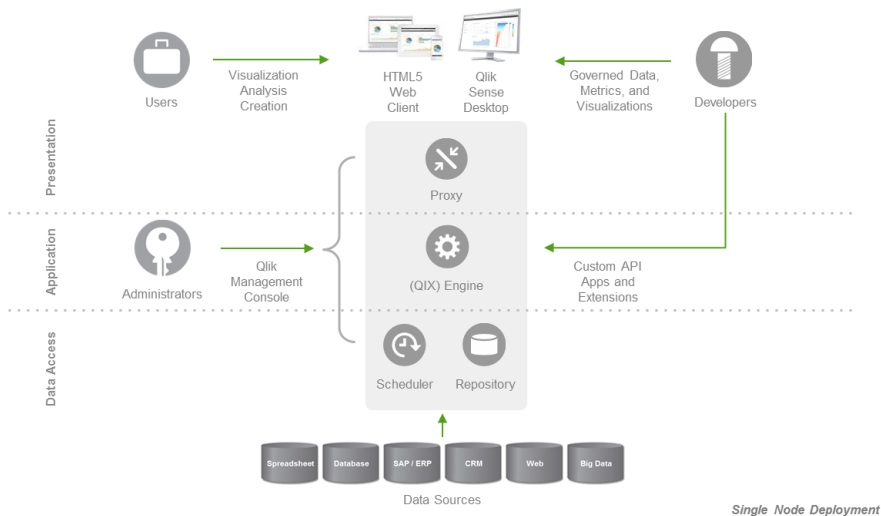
Users

Visualization Analysis Creation

HTML5 Web Client

Qlik Sense Desktop

Governed Data, Metrics, and Visualizations

Developers

Presentation

Proxy

Application

Administrators

Qlik Management Console

(QIX) Engine

Custom API Apps and Extensions

Data Access

Scheduler

Repository

Spreadsheet

Database

SAP / ERP

CRM

Web

Big Data

Data Sources

Single Node Deployment